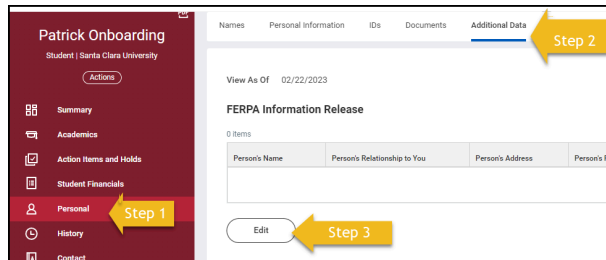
Patrick Onboarding

Student | Santa Clara University

Actions

Summary

Academics

Action Items and Holds

Student Financials

Personal

Step 1

History

Contact

Names Personal Information IDs Documents Additional Data

Step 2

View As Of 02/22/2023

FERPA Information Release

0 items

| Person's Name | Person's Relationship to You | Person's Address | Person's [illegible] |
|---|---|---|---|
| | | | |

Edit

Step 3